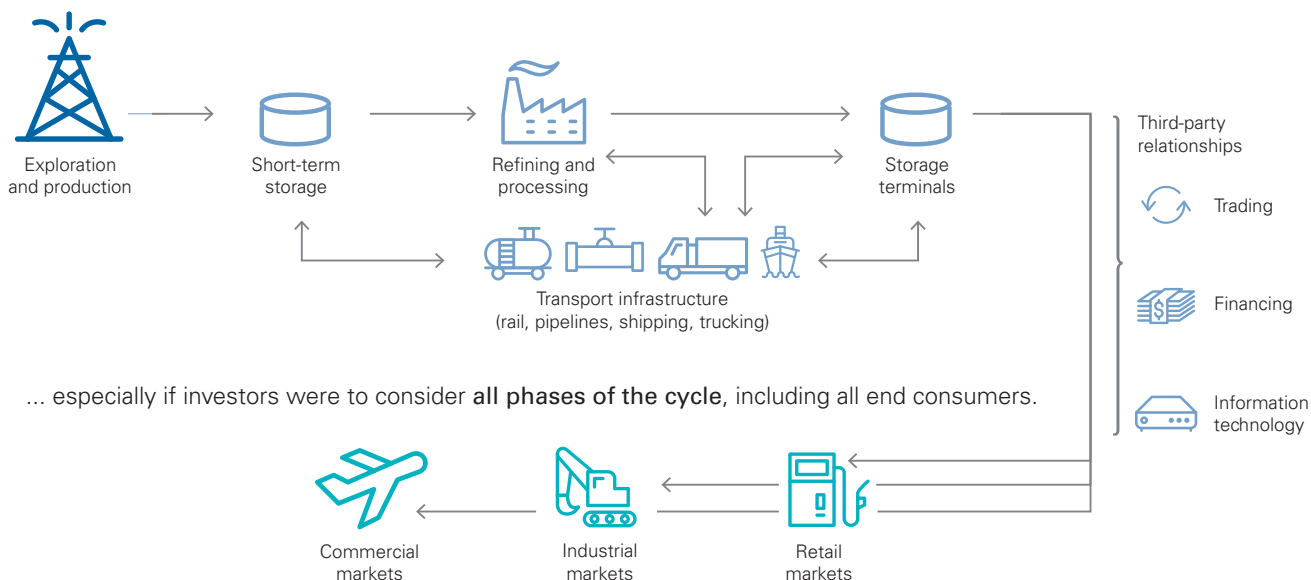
Exploration and production

Short-term storage

Refining and processing

Storage terminals

Transport infrastructure (rail, pipelines, shipping, trucking)

Third-party relationships

Trading

Financing

Information technology

... especially if investors were to consider all phases of the cycle, including all end consumers.

Commercial markets

Industrial markets

Retail markets